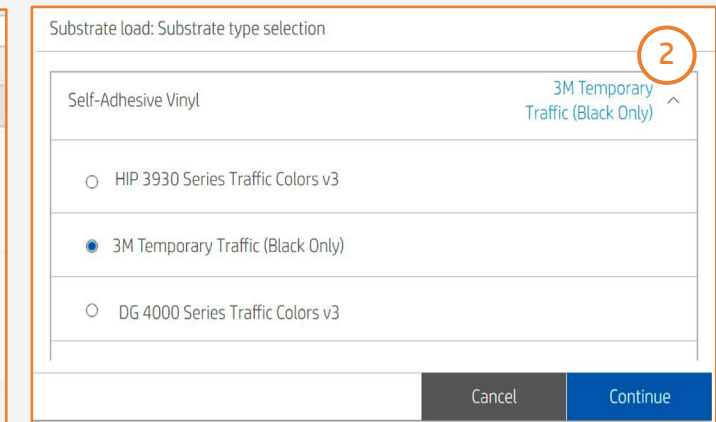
Substrate load: Substrate type selection

2

Self-Adhesive Vinyl

3M Temporary Traffic (Black Only)

HIP 3930 Series Traffic Colors v3

3M Temporary Traffic (Black Only)

DG 4000 Series Traffic Colors v3

Cancel

Continue